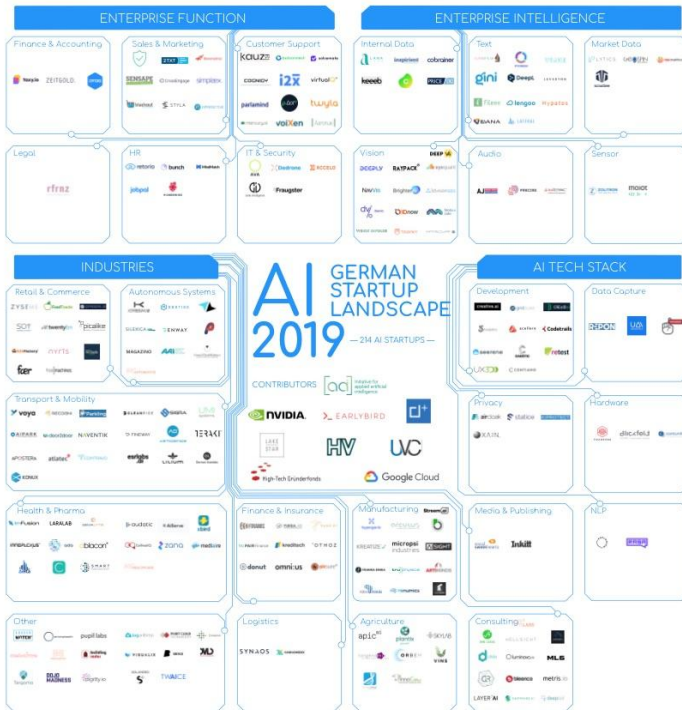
ENTERPRISE FUNCTION

Finance & Accounting
Nexyla ZEITGOLD

Sales & Marketing
SENSAPE simplex STYLA

Customer Support
kauz i2x COGNIGY virtualQ paramind twyla voiXen

Legal
rfrnz

HR
retorio bunch jobpal

IT & Security
Fraugster

ENTERPRISE INTELLIGENCE

Internal Data
cobrainer keeeb

Text
gini DeepL lengoo Hypatos

Market Data

Vision
DEEPLY RATPACK NeoVio Brighter

Audio

Sensor

INDUSTRIES

Retail & Commerce
ZYSEM SO1 twentybn picalike fcer

Autonomous Systems
ENWAY MAGAZINO

Transport & Mobility
voya NAVENTIK TERAKI atlatec earlybs KONUX

Health & Pharma
InFusion LARALAB audatic ada zana mediwe smart

Other
pupil labs

AI GERMAN STARTUP LANDSCAPE 2019
— 214 AI STARTUPS —

CONTRIBUTORS
NVIDIA EARLYBIRD HV UVC High-Tech Gründerfonds Google Cloud

AI TECH STACK

Development
Codetrails retest

Data Capture
UA

Privacy
statice

Hardware

Finance & Insurance
omni:us donut OTWOZ

Manufacturing
micropsi industries

Media & Publishing
Inkitt

NLP

Logistics
SYNAOS

Agriculture
apic.ai plantix VIMI

Consulting
MLS merantix LAYER AI